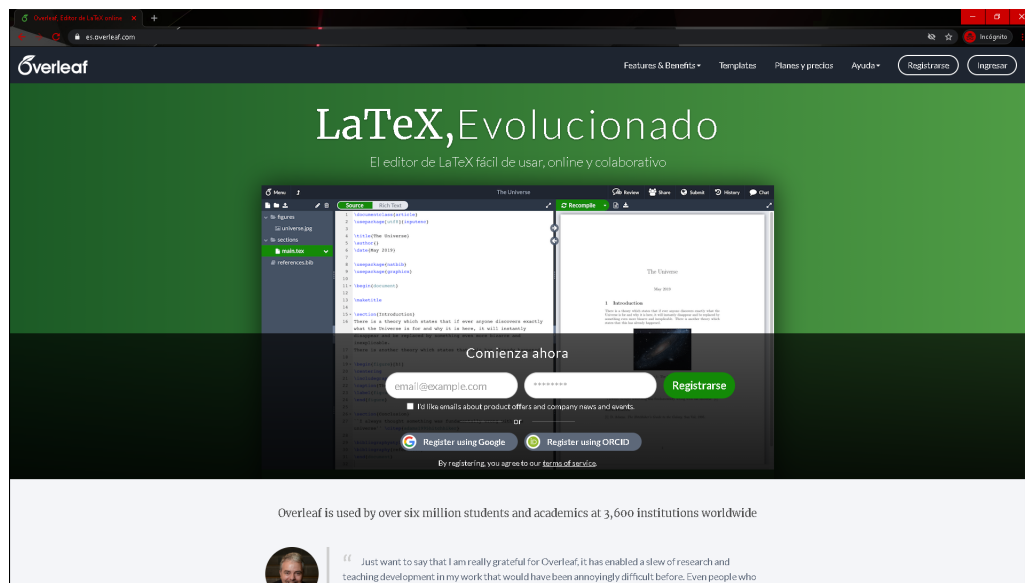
Overleaf, Editor de LaTeX online ×

es.overleaf.com

Incógnito

Overleaf

Features & Benefits ▾ Templates Planes y precios Ayuda ▾ Registrarse Ingresar

LaTeX, Evolucionado

El editor de LaTeX fácil de usar, online y colaborativo

Menu The Universe Review Share Submit History Chat

Source Rich Text Recompile

figures
universe.jpg
sections
main.tex
references.bib

\documentclass{article}
\usepackage[utf8]{inputenc}

\title{The Universe}
\author{}
\date{May 2019}

\usepackage{natbib}
\usepackage{graphicx}

\begin{document}

\maketitle

\section{Introduction}
There is a theory which states that if ever anyone discovers exactly what the Universe is for and why it is here, it will instantly

The Universe

May 2019

1 Introduction

Comienza ahora

email@example.com

Registrarse

I'd like emails about product offers and company news and events.

or

Register using Google

Register using ORCID

By registering, you agree to our terms of service.

Overleaf is used by over six million students and academics at 3,600 institutions worldwide

“ Just want to say that I am really grateful for Overleaf, it has enabled a slew of research and teaching development in my work that would have been annoyingly difficult before. Even people who